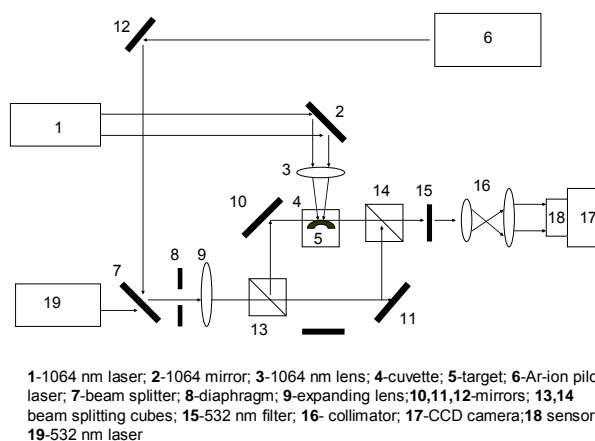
12

6

1

2

3

10

4

14

15

16

5

18

17

8

9

7

19

13

11

**1**-1064 nm laser; **2**-1064 mirror; **3**-1064 nm lens; **4**-cuvette; **5**-target; **6**-Ar-ion pilo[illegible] laser; **7**-beam splitter; **8**-diaphragm; **9**-expanding lens;**10,11,12**-mirrors; **13,14** beam splitting cubes; **15**-532 nm filter; **16**- collimator; **17**-CCD camera;**18** sensor **19**-532 nm laser